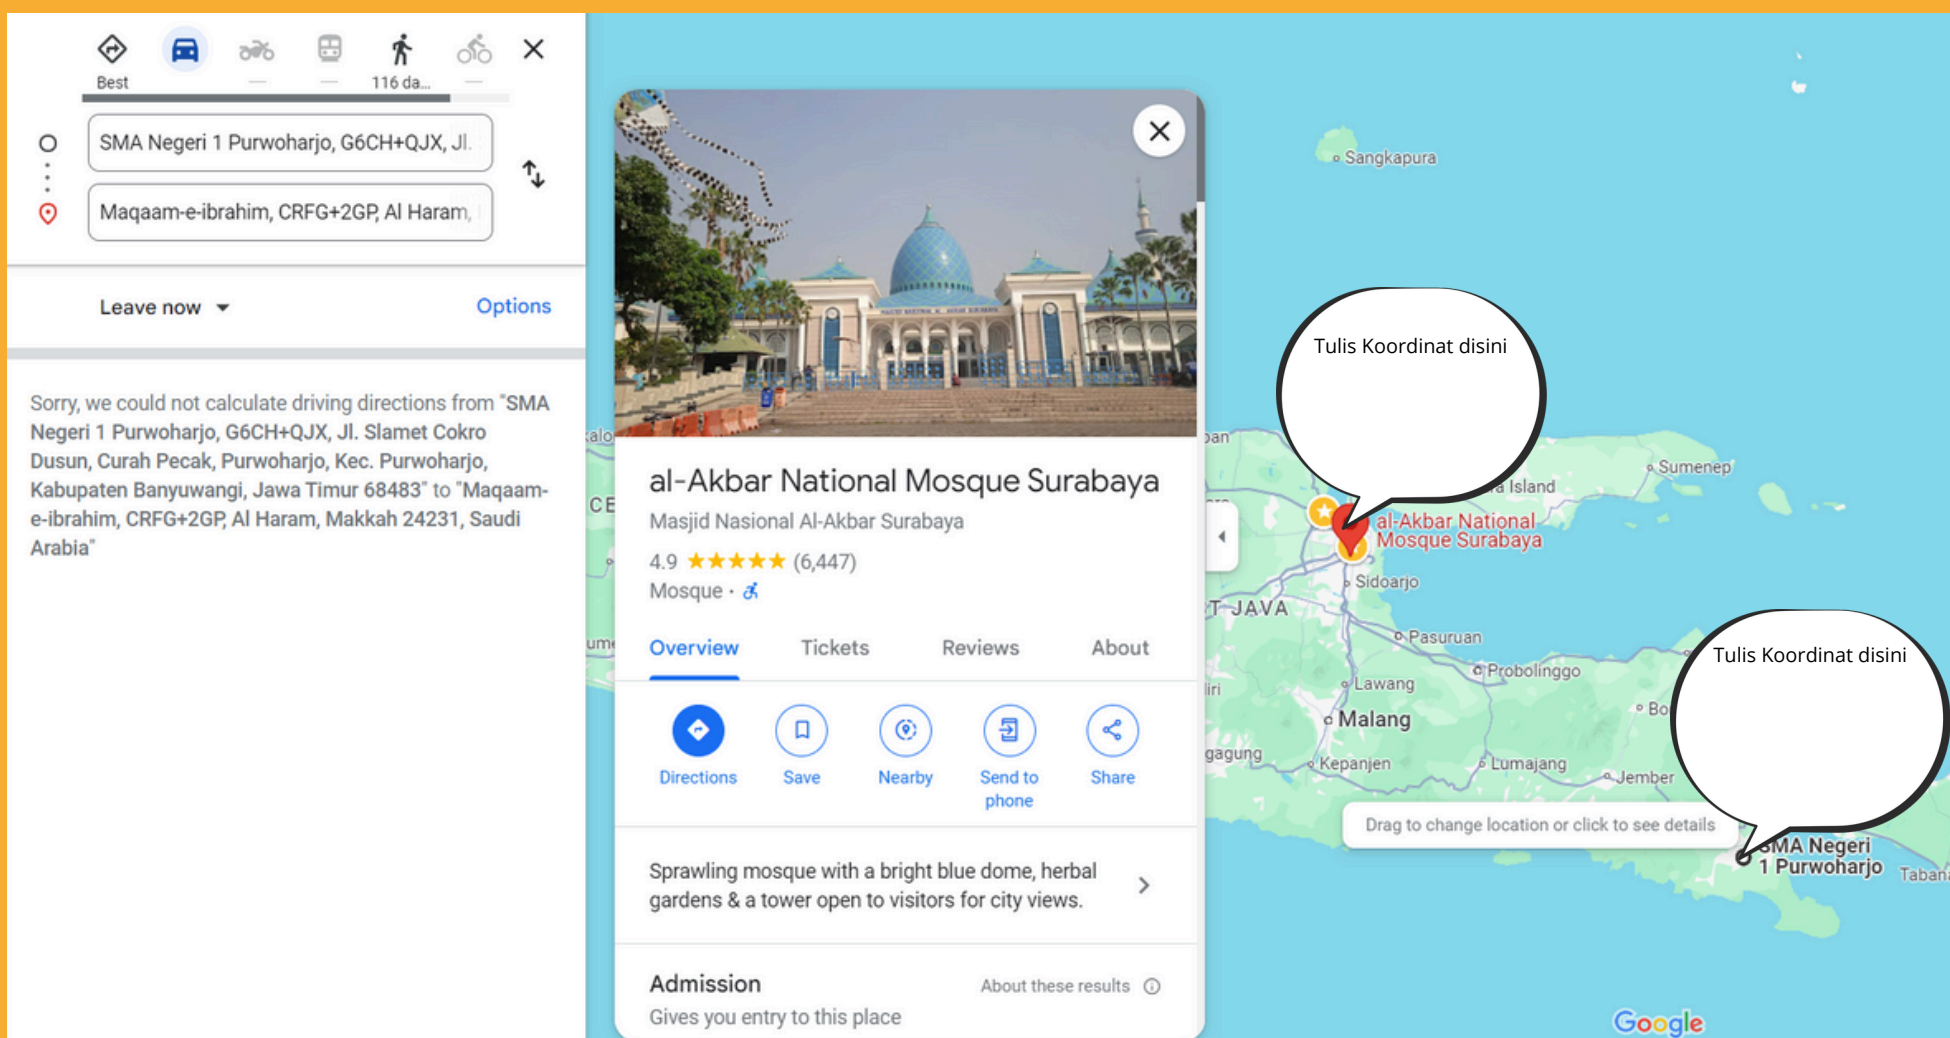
Best — — 116 da... —

SMA Negeri 1 Purwoharjo, G6CH+QJX, Jl.

Maqaam-e-ibrahim, CRFG+2GP, Al Haram,

Leave now

Options

Sorry, we could not calculate driving directions from "SMA Negeri 1 Purwoharjo, G6CH+QJX, Jl. Slamet Cokro Dusun, Curah Pecak, Purwoharjo, Kec. Purwoharjo, Kabupaten Banyuwangi, Jawa Timur 68483" to "Maqaam-e-ibrahim, CRFG+2GP, Al Haram, Makkah 24231, Saudi Arabia"

al-Akbar National Mosque Surabaya

Masjid Nasional Al-Akbar Surabaya

4.9 ★★★★★ (6,447)

Mosque ·

Overview Tickets Reviews About

Directions Save Nearby Send to phone Share

Sprawling mosque with a bright blue dome, herbal gardens & a tower open to visitors for city views.

Admission

About these results

Gives you entry to this place

Sangkapura

Tulis Koordinat disini

Sumenep

Island

al-Akbar National Mosque Surabaya

Sidoarjo

T JAVA

Pasuruan

Probolinggo

Lawang

Malang

Kepanjen

Lumajang

Jember

Tulis Koordinat disini

Drag to change location or click to see details

SMA Negeri 1 Purwoharjo

Taban

Google